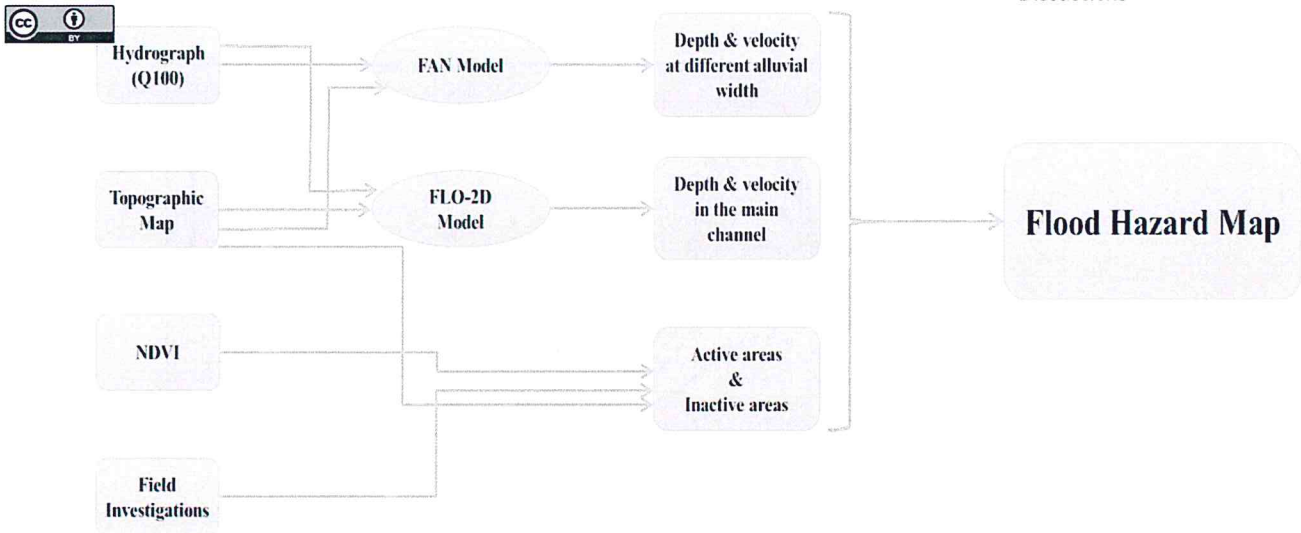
BY

Hydrograph (Q100)

Topographic Map

NDVI

Field Investigations

FAN Model

FLO-2D Model

Depth & velocity at different alluvial width

Depth & velocity in the main channel

Active areas & Inactive areas

Flood Hazard Map